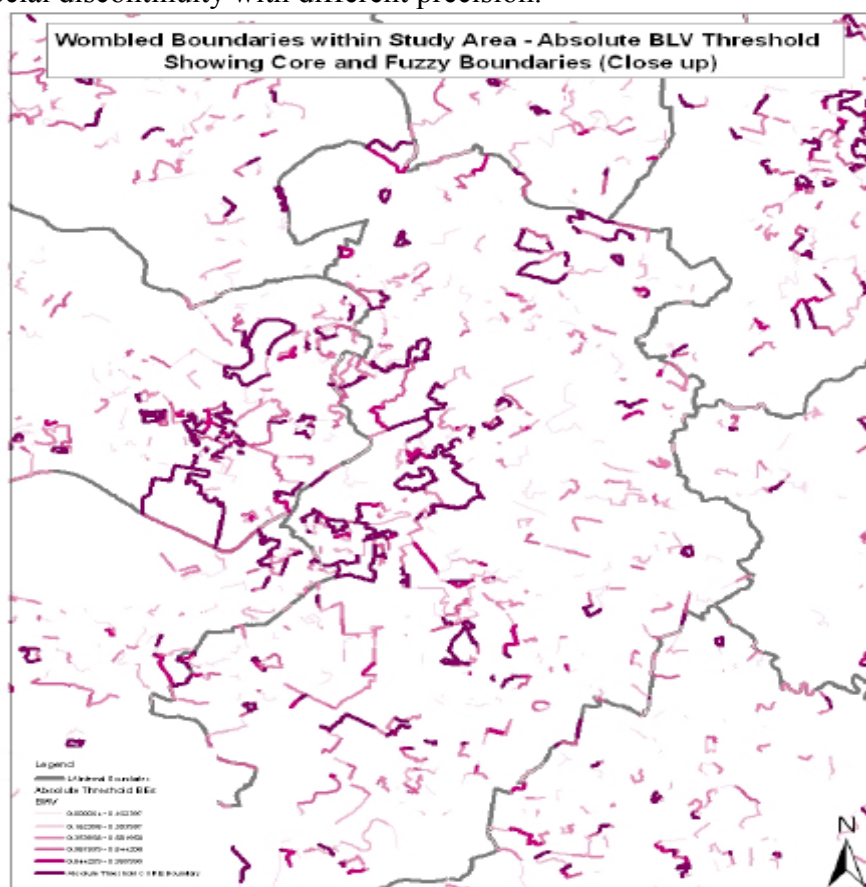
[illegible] discontinuity with different precision.

Wombled Boundaries within Study Area - Absolute BLV Threshold Showing Core and Fuzzy Boundaries (Close up)

Legend
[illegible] Boundary
Absolute Threshold BEs
BRV
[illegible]
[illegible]
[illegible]
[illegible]
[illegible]
Absolute Threshold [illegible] Boundary

N